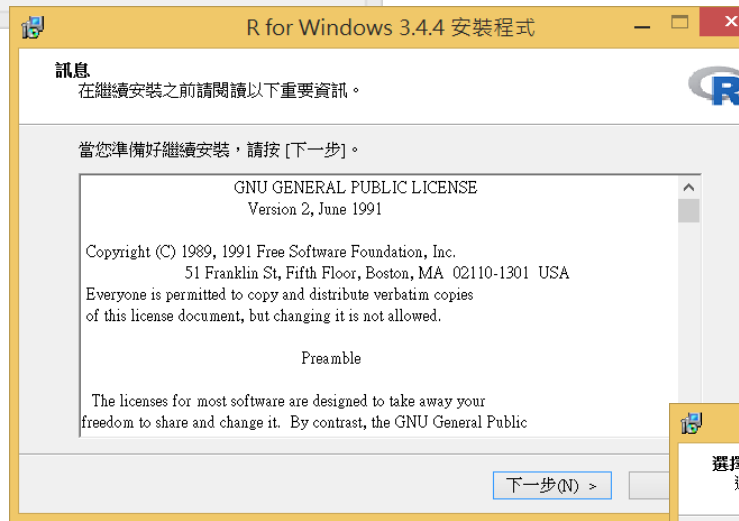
R for Windows 3.4.4 安裝程式

訊息
在繼續安裝之前請閱讀以下重要資訊。

R

當您準備好繼續安裝，請按 [下一步]。

GNU GENERAL PUBLIC LICENSE
Version 2, June 1991

Copyright (C) 1989, 1991 Free Software Foundation, Inc.
51 Franklin St, Fifth Floor, Boston, MA 02110-1301 USA
Everyone is permitted to copy and distribute verbatim copies
of this license document, but changing it is not allowed.

Preamble

The licenses for most software are designed to take away your
freedom to share and change it. By contrast, the GNU General Public

下一步(N) >

選擇
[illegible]